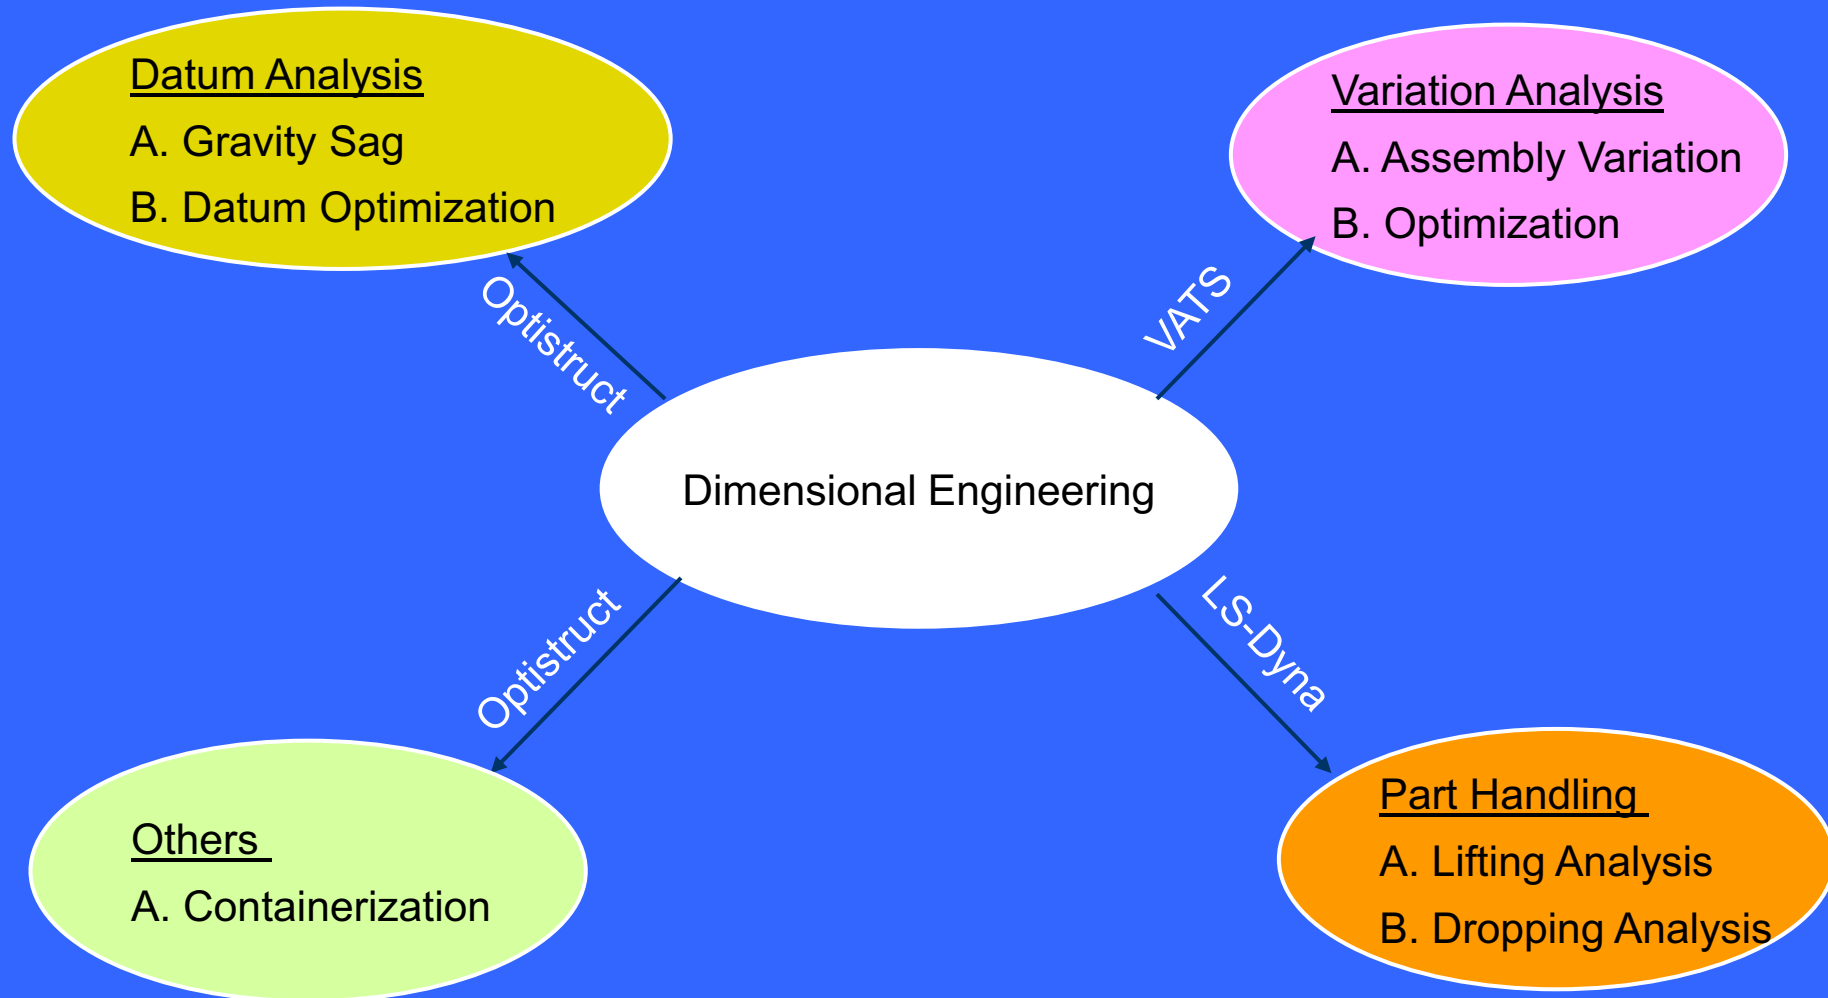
Datum Analysis
A. Gravity Sag
B. Datum Optimization

Variation Analysis
A. Assembly Variation
B. Optimization

Optistruct

VATS

Dimensional Engineering

Optistruct

LS-Dyna

Others
A. Containerization

Part Handling
A. Lifting Analysis
B. Dropping Analysis